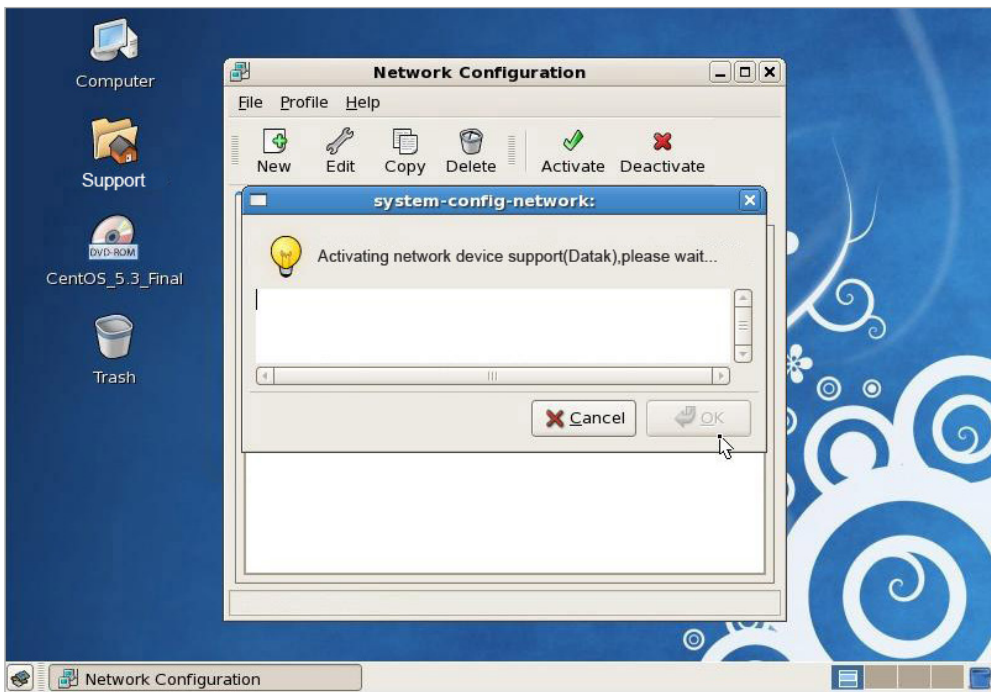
Computer

Support

DVD-ROM

CentOS_5.3_Final

Trash

Network Configuration

File Profile Help

New Edit Copy Delete Activate Deactivate

system-config-network:

Activating network device support(Datak),please wait...

Cancel OK

Network Configuration